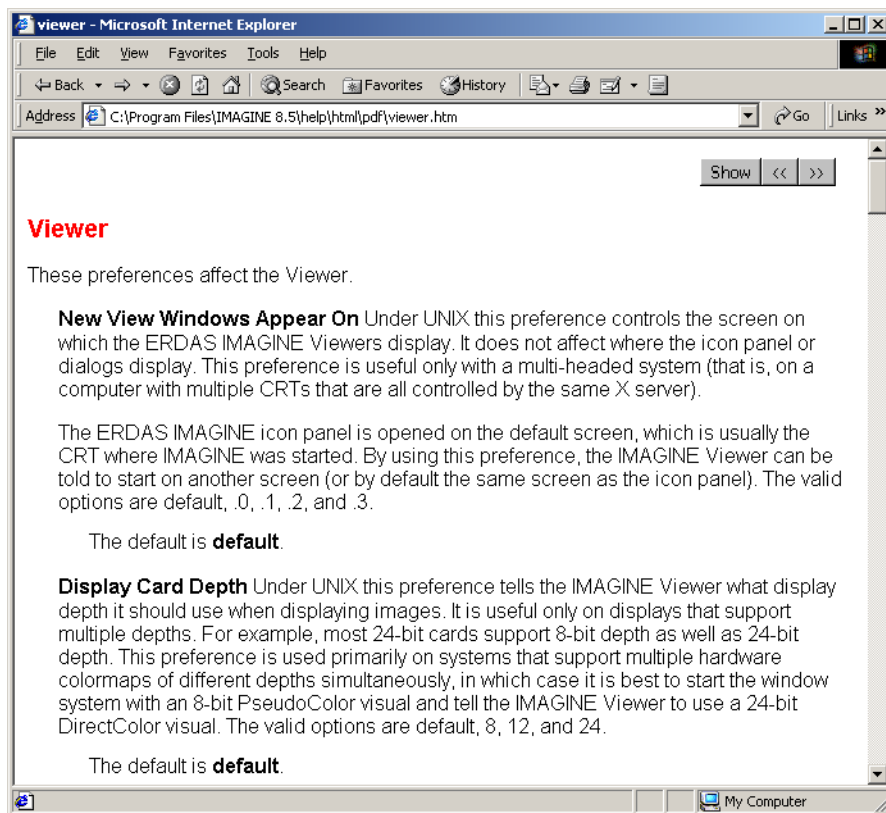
viewer - Microsoft Internet Explorer

File Edit View Favorites Tools Help

Back Search Favorites History

Address C:\Program Files\IMAGINE 8.5\help\html\pdf\viewer.htm Go Links »

Show ‹‹ ››

Viewer

These preferences affect the Viewer.

**New View Windows Appear On** Under UNIX this preference controls the screen on which the ERDAS IMAGINE Viewers display. It does not affect where the icon panel or dialogs display. This preference is useful only with a multi-headed system (that is, on a computer with multiple CRTs that are all controlled by the same X server).

The ERDAS IMAGINE icon panel is opened on the default screen, which is usually the CRT where IMAGINE was started. By using this preference, the IMAGINE Viewer can be told to start on another screen (or by default the same screen as the icon panel). The valid options are default, .0, .1, .2, and .3.

The default is **default**.

**Display Card Depth** Under UNIX this preference tells the IMAGINE Viewer what display depth it should use when displaying images. It is useful only on displays that support multiple depths. For example, most 24-bit cards support 8-bit depth as well as 24-bit depth. This preference is used primarily on systems that support multiple hardware colormaps of different depths simultaneously, in which case it is best to start the window system with an 8-bit PseudoColor visual and tell the IMAGINE Viewer to use a 24-bit DirectColor visual. The valid options are default, 8, 12, and 24.

The default is **default**.

My Computer